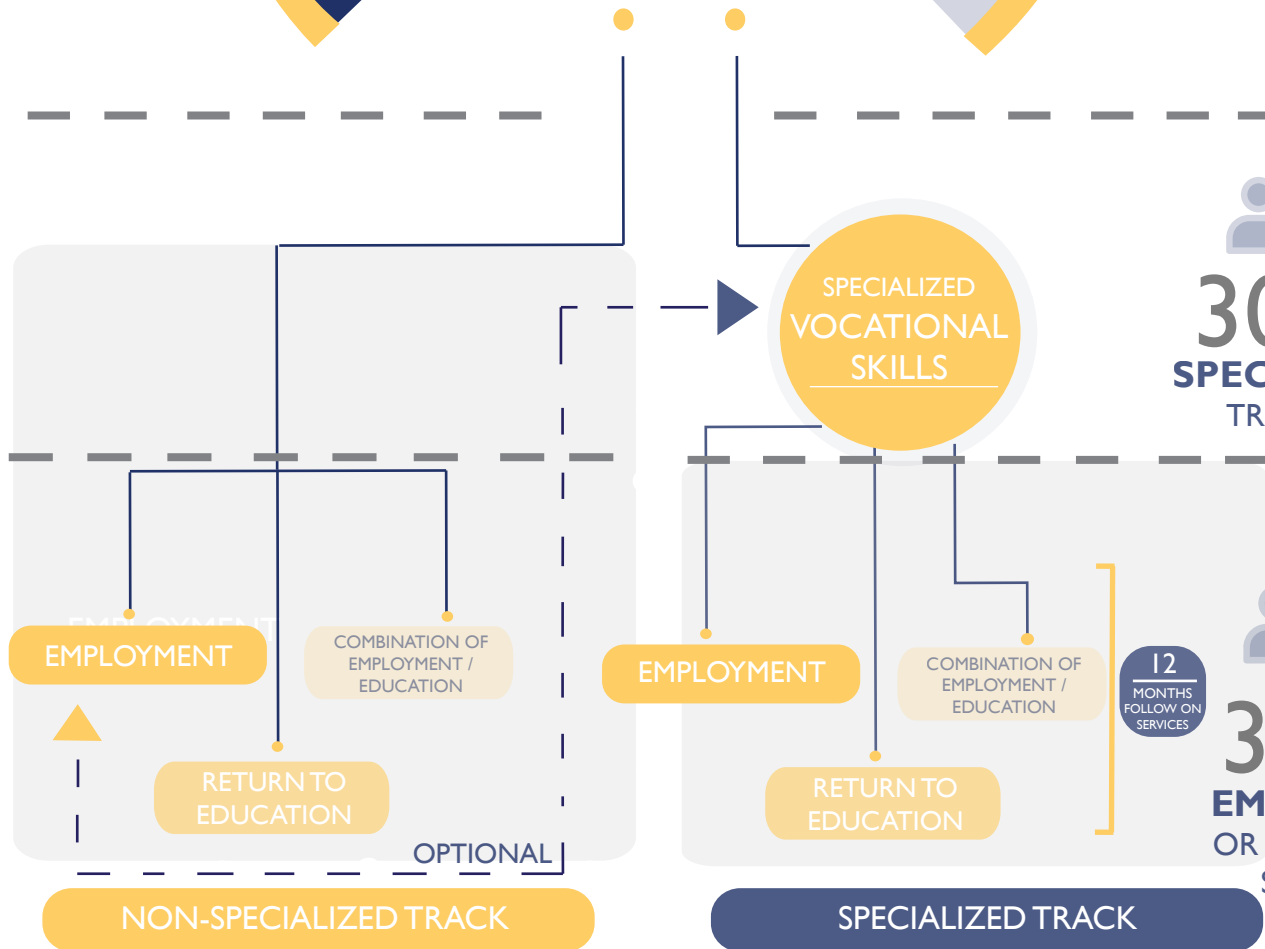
SPECIALIZED
VOCATIONAL
SKILLS

30
SPEC
TR

EMPLOYMENT

EMPLOYMENT

COMBINATION OF EMPLOYMENT / EDUCATION

RETURN TO EDUCATION

OPTIONAL

EMPLOYMENT

COMBINATION OF EMPLOYMENT / EDUCATION

RETURN TO EDUCATION

12
MONTHS
FOLLOW ON
SERVICES

3
EM
OR
S

NON-SPECIALIZED TRACK

SPECIALIZED TRACK